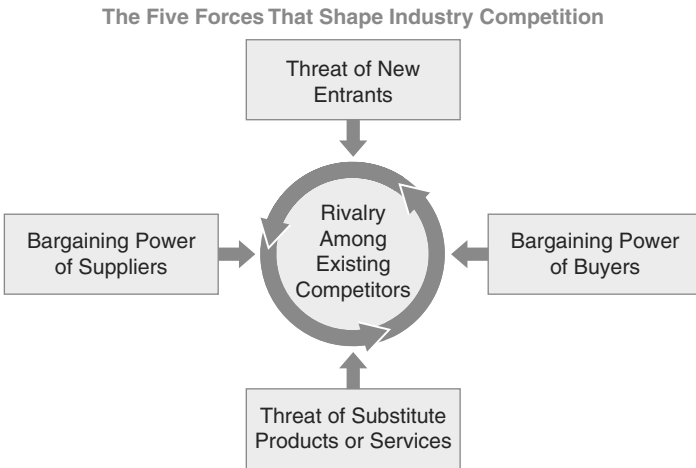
The Five Forces That Shape Industry Competition

Threat of New Entrants

Bargaining Power of Suppliers

Rivalry Among Existing Competitors

Bargaining Power of Buyers

Threat of Substitute Products or Services